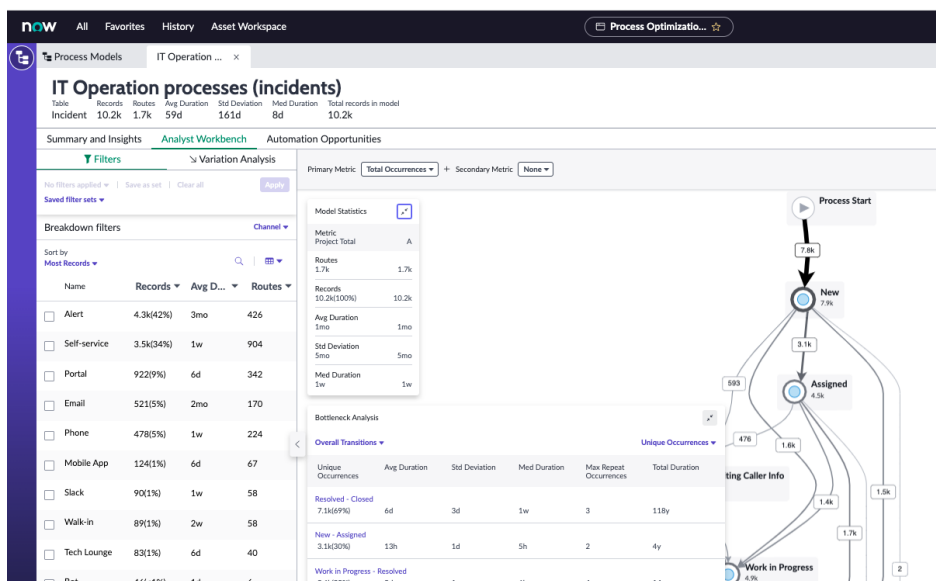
now All Favorites History Asset Workspace

Process Optimizatio... ☆

Process Models IT Operation ... ×

IT Operation processes (incidents)

| Table | Records | Routes | Avg Duration | Std Deviation | Med Duration | Total records in model |
|---|---|---|---|---|---|---|
| Incident | 10.2k | 1.7k | 59d | 161d | 8d | 10.2k |

Summary and Insights Analyst Workbench Automation Opportunities

Filters Variation Analysis

No filters applied | Save as set | Clear all Apply

Saved filter sets

Breakdown filters Channel

Sort by
Most Records

| Name | Records | Avg D... | Routes |
|---|---|---|---|
| Alert | 4.3k(42%) | 3mo | 426 |
| Self-service | 3.5k(34%) | 1w | 904 |
| Portal | 922(9%) | 6d | 342 |
| Email | 521(5%) | 2mo | 170 |
| Phone | 478(5%) | 1w | 224 |
| Mobile App | 124(1%) | 6d | 67 |
| Slack | 90(1%) | 1w | 58 |
| Walk-in | 89(1%) | 2w | 58 |
| Tech Lounge | 83(1%) | 6d | 40 |
| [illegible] | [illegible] | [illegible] | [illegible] |

Primary Metric Total Occurrences + Secondary Metric None

Model Statistics

| Metric | |
|---|---|
| Project Total | A |
| Routes | |
| 1.7k | 1.7k |
| Records | |
| 10.2k(100%) | 10.2k |
| Avg Duration | |
| 1mo | 1mo |
| Std Deviation | |
| 5mo | 5mo |
| Med Duration | |
| 1w | 1w |

Bottleneck Analysis

Overall Transitions Unique Occurrences

| Unique Occurrences | Avg Duration | Std Deviation | Med Duration | Max Repeat Occurrences | Total Duration |
|---|---|---|---|---|---|
| Resolved - Closed 7.1k(69%) | 6d | 3d | 1w | 3 | 118y |
| New - Assigned 3.1k(30%) | 13h | 1d | 5h | 2 | 4y |
| Work in Progress - Resolved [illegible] | | | | | |

Process Start
7.8k
New 7.9k
3.1k
593
Assigned 4.5k
476
1.6k
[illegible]ting Caller Info
1.4k
1.5k
1.7k
Work in Progress 4.9k
2